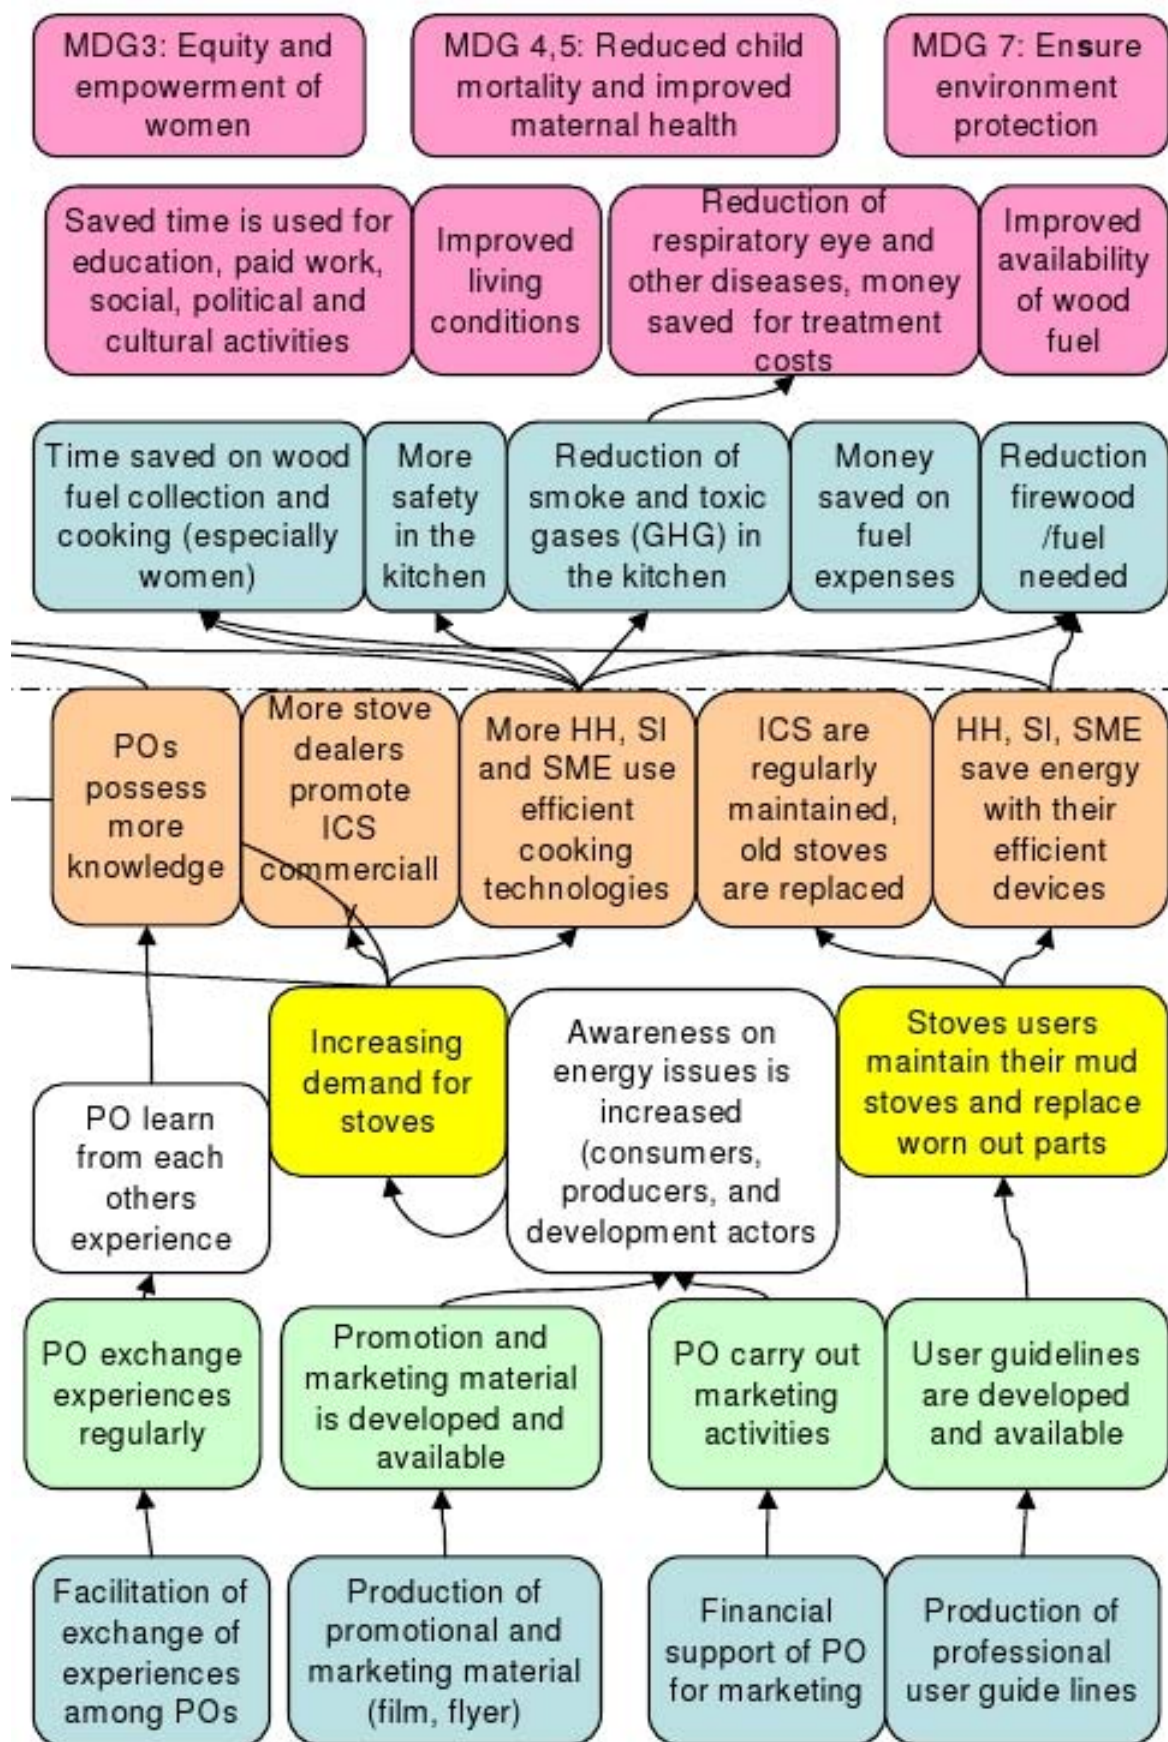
MDG3: Equity and empowerment of women

MDG 4,5: Reduced child mortality and improved maternal health

MDG 7: Ensure environment protection

Saved time is used for education, paid work, social, political and cultural activities

Improved living conditions

Reduction of respiratory eye and other diseases, money saved for treatment costs

Improved availability of wood fuel

Time saved on wood fuel collection and cooking (especially women)

More safety in the kitchen

Reduction of smoke and toxic gases (GHG) in the kitchen

Money saved on fuel expenses

Reduction firewood /fuel needed

POs possess more knowledge

More stove dealers promote ICS commerciall y

More HH, SI and SME use efficient cooking technologies

ICS are regularly maintained, old stoves are replaced

HH, SI, SME save energy with their efficient devices

Increasing demand for stoves

Awareness on energy issues is increased (consumers, producers, and development actors

Stoves users maintain their mud stoves and replace worn out parts

PO learn from each others experience

PO exchange experiences regularly

Promotion and marketing material is developed and available

PO carry out marketing activities

User guidelines are developed and available

Facilitation of exchange of experiences among POs

Production of promotional and marketing material (film, flyer)

Financial support of PO for marketing

Production of professional user guide lines